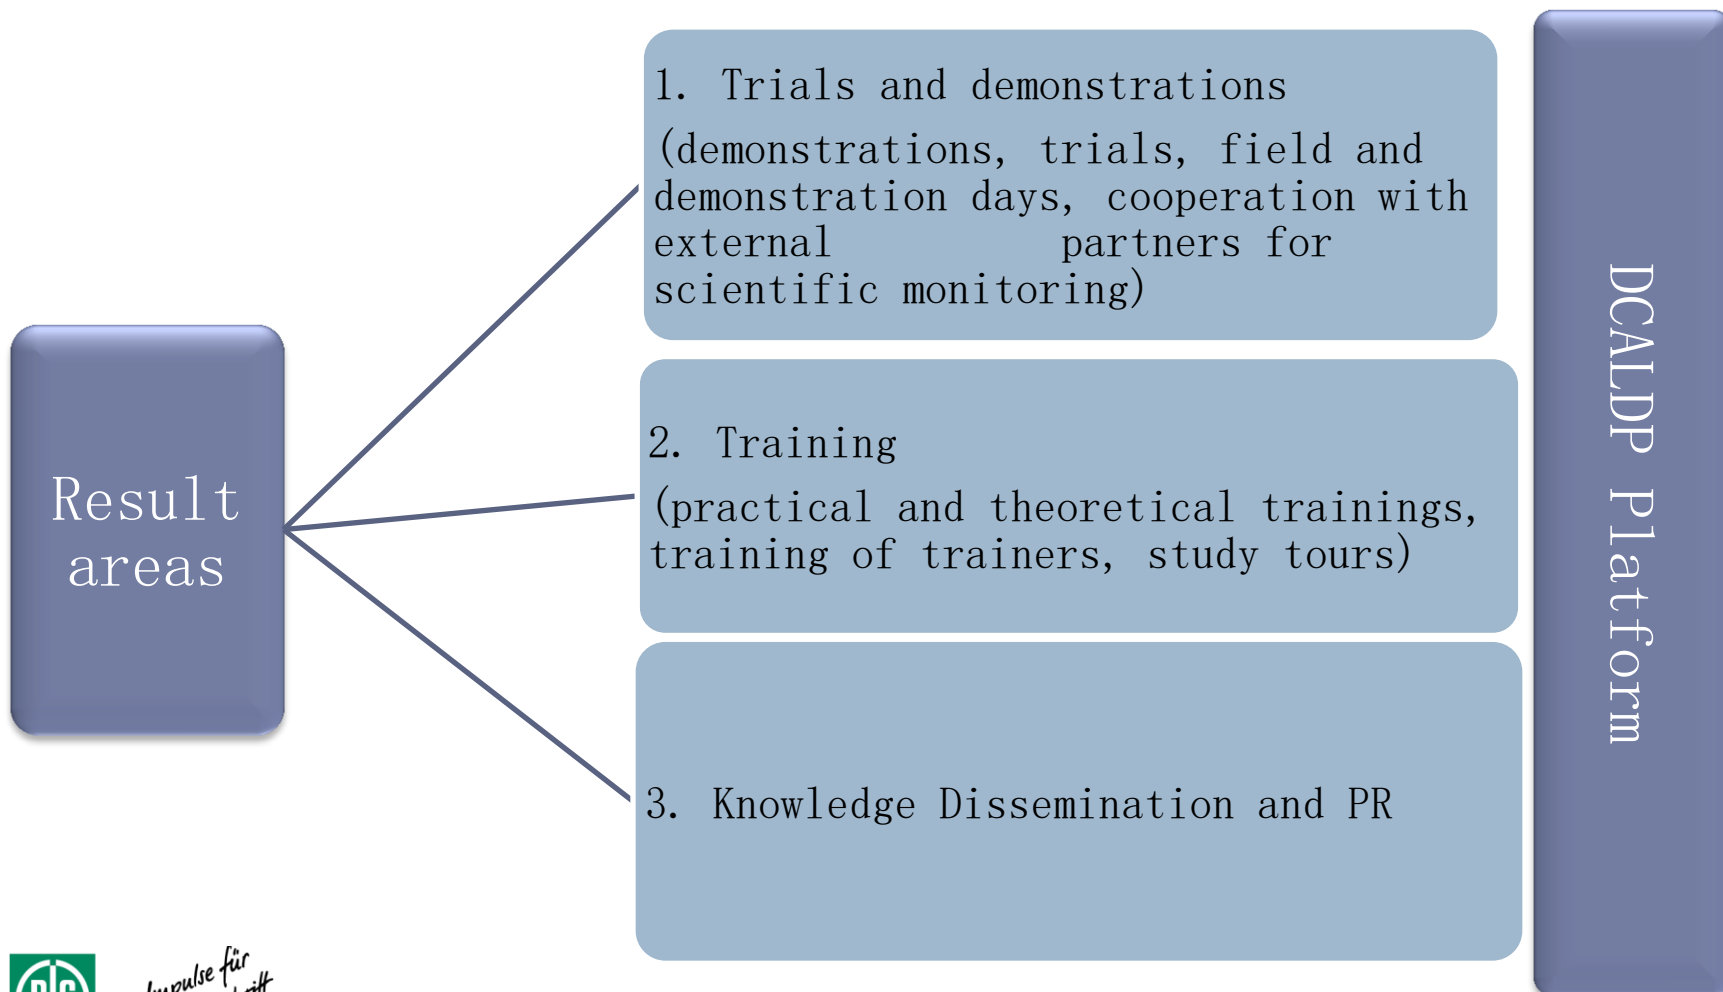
Result areas

1. Trials and demonstrations

(demonstrations, trials, field and demonstration days, cooperation with external partners for scientific monitoring)

2. Training

(practical and theoretical trainings, training of trainers, study tours)

3. Knowledge Dissemination and PR

DCALDP Platform

Impulse für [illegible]